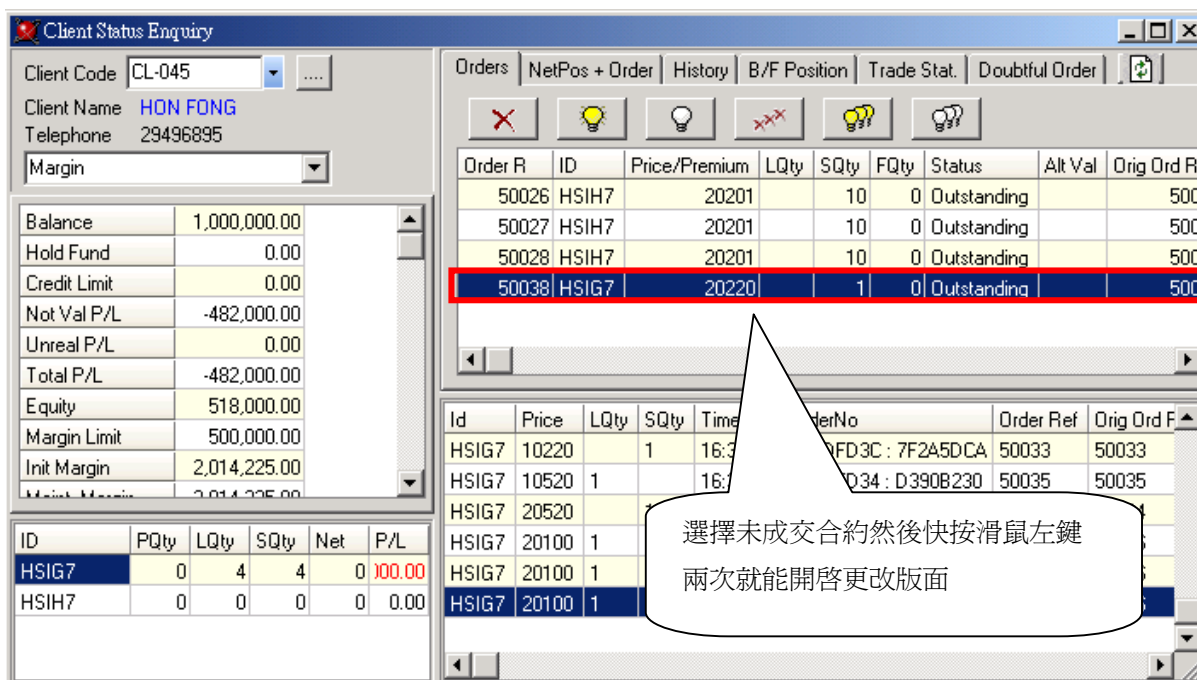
Client Status Enquiry

Client Code CL-045 ....
Client Name HON FONG
Telephone 29496895
Margin

| Balance | 1,000,000.00 |
|---|---|
| Hold Fund | 0.00 |
| Credit Limit | 0.00 |
| Not Val P/L | -482,000.00 |
| Unreal P/L | 0.00 |
| Total P/L | -482,000.00 |
| Equity | 518,000.00 |
| Margin Limit | 500,000.00 |
| Init Margin | 2,014,225.00 |

| ID | PQty | LQty | SQty | Net | P/L |
|---|---|---|---|---|---|
| HSIG7 | 0 | 4 | 4 | 0 | )00.00 |
| HSIH7 | 0 | 0 | 0 | 0 | 0.00 |

Orders | NetPos + Order | History | B/F Position | Trade Stat. | Doubtful Order

| Order R | ID | Price/Premium | LQty | SQty | FQty | Status | Alt Val | Orig Ord R |
|---|---|---|---|---|---|---|---|---|
| 50026 | HSIH7 | 20201 | | 10 | 0 | Outstanding | | 500 |
| 50027 | HSIH7 | 20201 | | 10 | 0 | Outstanding | | 500 |
| 50028 | HSIH7 | 20201 | | 10 | 0 | Outstanding | | 500 |
| 50038 | HSIG7 | 20220 | | 1 | 0 | Outstanding | | 500 |

| Id | Price | LQty | SQty | Time | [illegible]derNo | Order Ref | Orig Ord R |
|---|---|---|---|---|---|---|---|
| HSIG7 | 10220 | | 1 | 16:3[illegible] | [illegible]0FD3C : 7F2A5DCA | 50033 | 50033 |
| HSIG7 | 10520 | 1 | | 16: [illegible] | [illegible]D34 : D390B230 | 50035 | 50035 |
| HSIG7 | 20520 | | | | | | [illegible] |
| HSIG7 | 20100 | 1 | | | | | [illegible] |
| HSIG7 | 20100 | 1 | | | | | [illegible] |
| HSIG7 | 20100 | 1 | | | | | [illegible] |

選擇未成交合約然後快按滑鼠左鍵兩次就能開啓更改版面